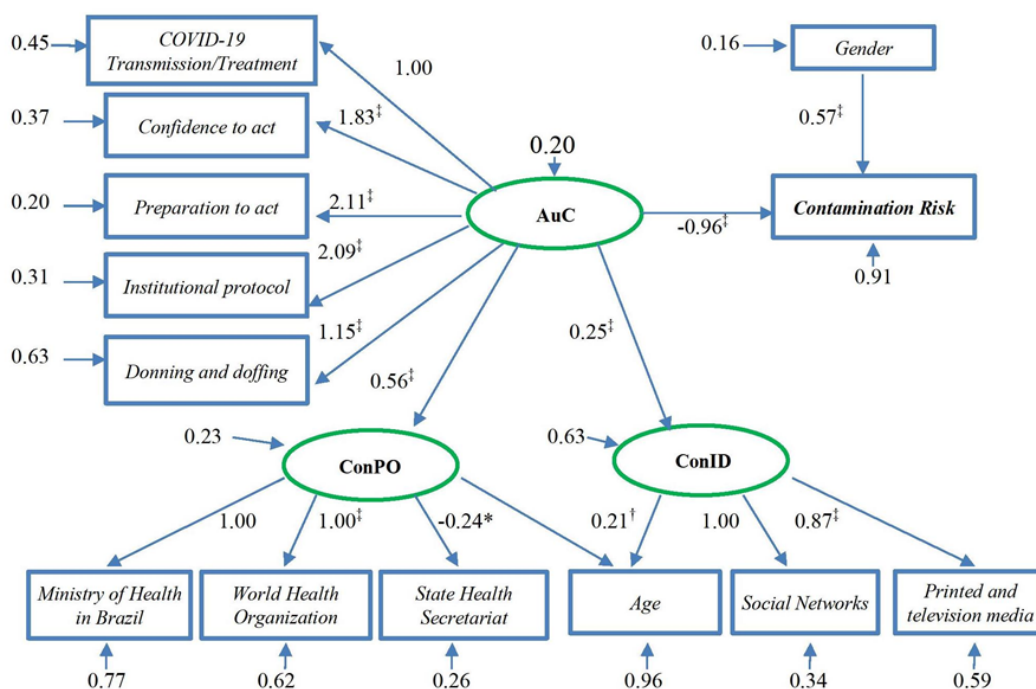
0.45
COVID-19 Transmission/Treatment
1.00
0.37
Confidence to act
$1.83^{‡}$
0.20
Preparation to act
$2.11^{‡}$
$2.09^{‡}$
0.31
Institutional protocol
$1.15^{‡}$
0.63
Donning and doffing
$0.56^{‡}$
0.20
AuC
0.16
Gender
$0.57^{‡}$
Contamination Risk
$-0.96^{‡}$
0.91
$0.25^{‡}$
0.23
ConPO
0.63
ConID
1.00
$1.00^{‡}$
-0.24*
$0.21^{†}$
1.00
$0.87^{‡}$
Ministry of Health in Brazil
World Health Organization
State Health Secretariat
Age
Social Networks
Printed and television media
0.77
0.62
0.26
0.96
0.34
0.59